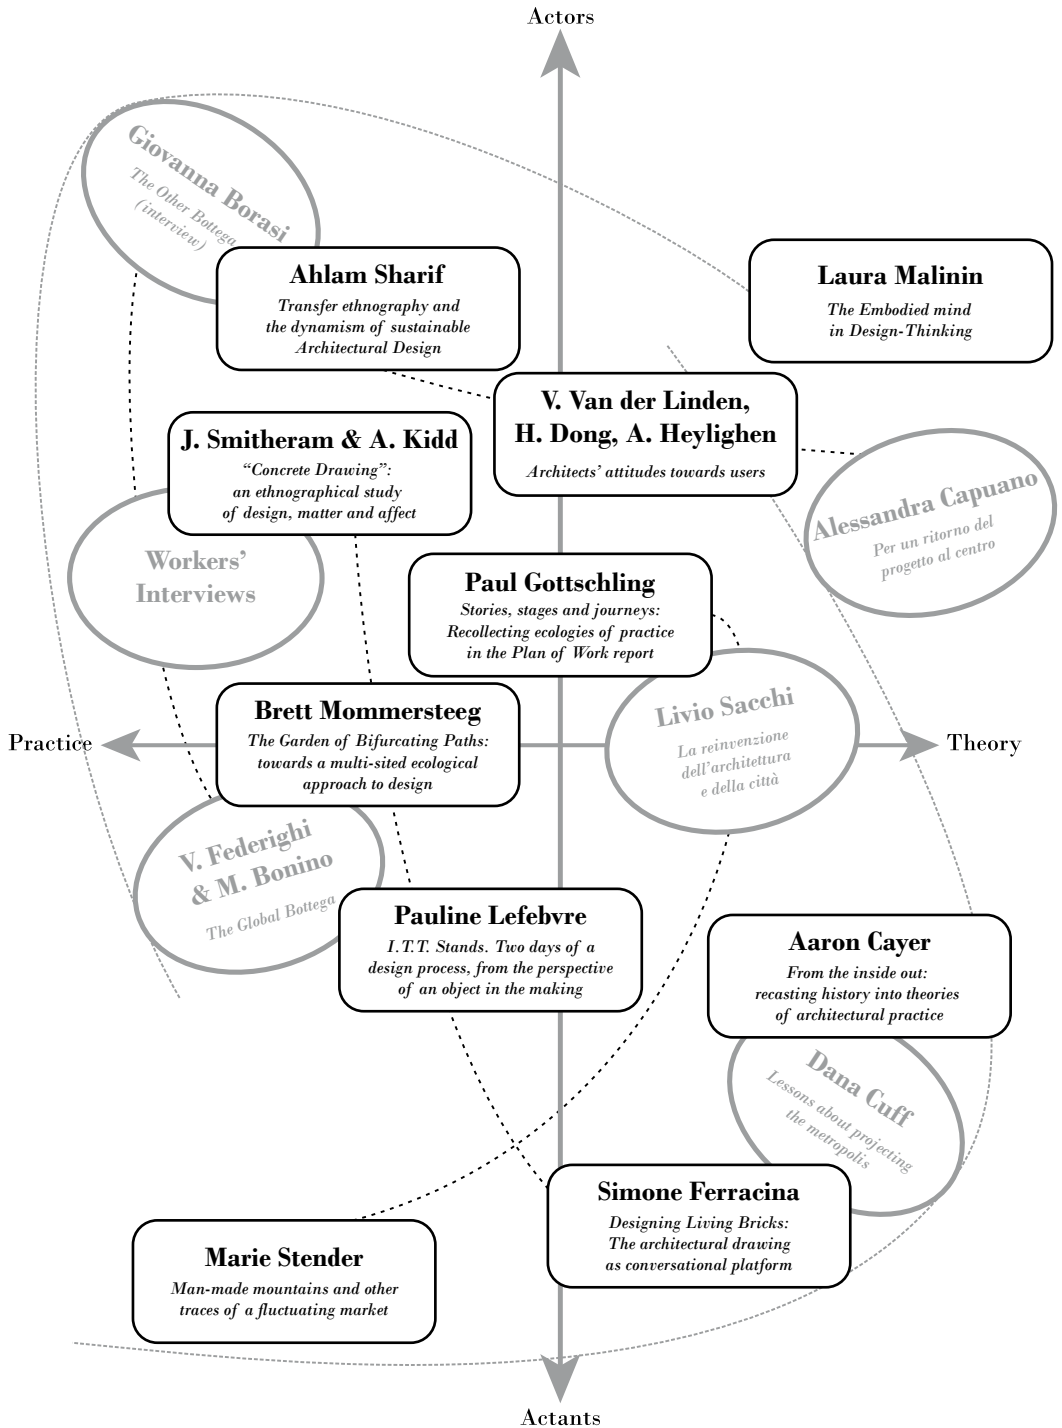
Actors

Giovanna Borasi
The Other Bottega (interview)

Ahlam Sharif
Transfer ethnography and the dynamism of sustainable Architectural Design

Laura Malinin
The Embodied mind in Design-Thinking

V. Van der Linden, H. Dong, A. Heylighen
Architects' attitudes towards users

J. Smitheram & A. Kidd
"Concrete Drawing": an ethnographical study of design, matter and affect

Alessandra Capuano
Per un ritorno del progetto al centro

Workers' Interviews

Paul Gottschling
Stories, stages and journeys: Recollecting ecologies of practice in the Plan of Work report

Practice

Brett Mommersteeg
The Garden of Bifurcating Paths: towards a multi-sited ecological approach to design

Livio Sacchi
La reinvenzione dell'architettura e della città

Theory

V. Federighi & M. Bonino
The Global Bottega

Pauline Lefebvre
I.T.T. Stands. Two days of a design process, from the perspective of an object in the making

Aaron Cayer
From the inside out: recasting history into theories of architectural practice

Dana Cuff
Lessons about projecting the metropolis

Simone Ferracina
Designing Living Bricks: The architectural drawing as conversational platform

Marie Stender
Man-made mountains and other traces of a fluctuating market

Actants